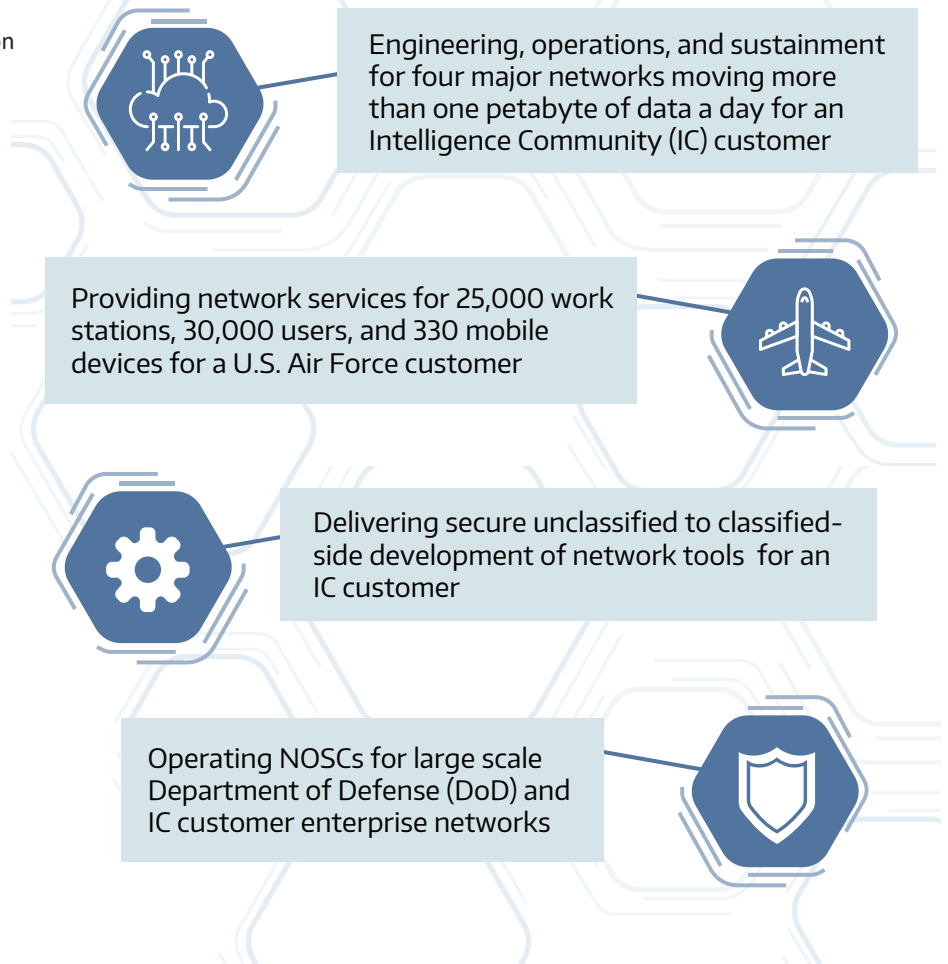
n

Engineering, operations, and sustainment for four major networks moving more than one petabyte of data a day for an Intelligence Community (IC) customer

Providing network services for 25,000 work stations, 30,000 users, and 330 mobile devices for a U.S. Air Force customer

Delivering secure unclassified to classified-side development of network tools for an IC customer

Operating NOSCs for large scale Department of Defense (DoD) and IC customer enterprise networks